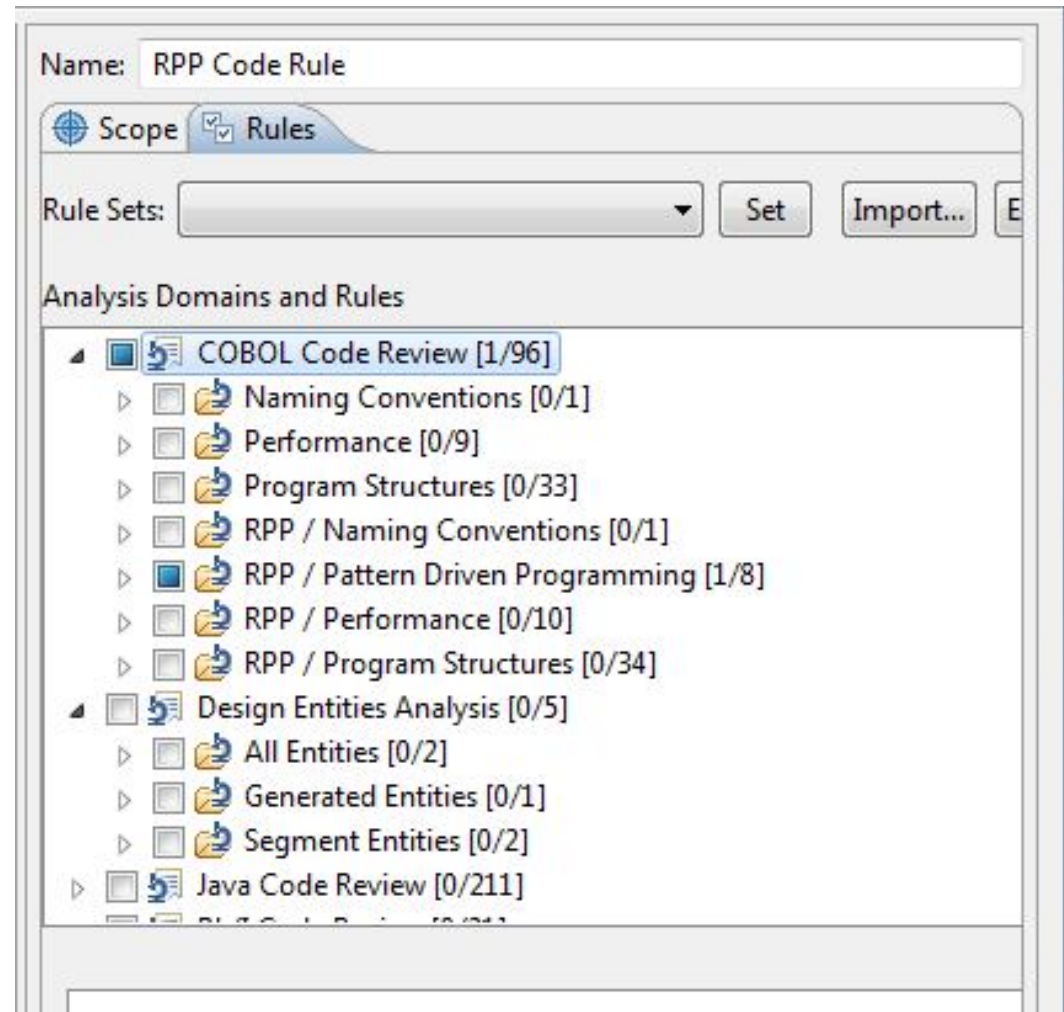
Name: RPP Code Rule

Scope | Rules

Rule Sets: | Set | Import... | E

Analysis Domains and Rules

COBOL Code Review [1/96]
Naming Conventions [0/1]
Performance [0/9]
Program Structures [0/33]
RPP / Naming Conventions [0/1]
RPP / Pattern Driven Programming [1/8]
RPP / Performance [0/10]
RPP / Program Structures [0/34]
Design Entities Analysis [0/5]
All Entities [0/2]
Generated Entities [0/1]
Segment Entities [0/2]
Java Code Review [0/211]
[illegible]